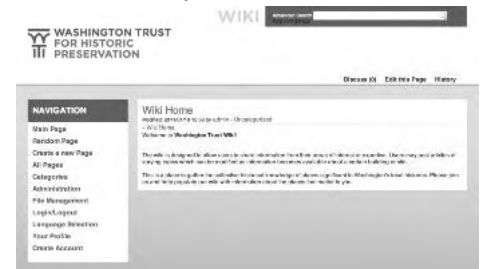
WASHINGTON TRUST FOR HISTORIC PRESERVATION

WIKI

Advanced Search

Discuss (0) Edit this Page History

NAVIGATION

Main Page
Random Page
Create a new Page
All Pages
Categories
Administration
File Management
Login/Logout
Language Selection
Your Profile
Create Account

Wiki Home

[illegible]
- Wiki Home
Welcome to Washington Trust Wiki!

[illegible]

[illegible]